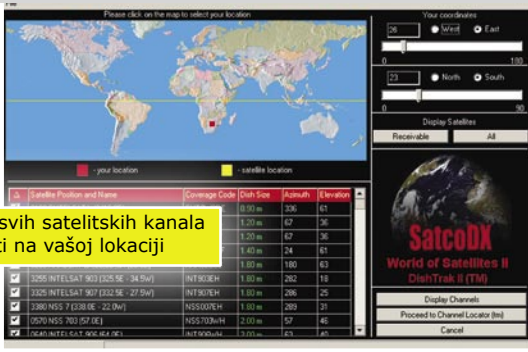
Please click on the map to select your location

- your location
- satellite location

Your coordinates
26
West
East
0
180
23
North
South
0
90

Display Satellites
Receivable
All

| | Satellite Position and Name | Coverage Code | Dish Size | Azimuth | Elevation |
|---|---|---|---|---|---|
| | | | 0.90 m | 336 | 61 |
| | | | 1.20 m | 67 | 36 |
| | | | 1.20 m | 67 | 36 |
| | | | 1.40 m | 24 | 61 |
| | | | 1.80 m | 180 | 63 |
| | 3255 INTELSAT 903 (325.5E - 34.5W) | INT903EH | 1.80 m | 282 | 18 |
| | 3325 INTELSAT 907 (332.5E - 27.5W) | INT907EH | 1.80 m | 286 | 25 |
| | 3380 NSS 7 (338.0E - 22.0W) | NSS007EH | 1.80 m | 289 | 31 |
| | 0570 NSS 703 (57.0E) | NSS703WH | 2.00 m | 57 | 46 |
| | 0640 INTELSAT 906 (64.0E) | INT906WH | 2.00 m | 48 | 40 |

svih satelitskih kanala
ti na vašoj lokaciji

SatcoDX
World of Satellites II
DishTrak II (TM)

Display Channels
Proceed to Channel Locator (tm)
Cancel